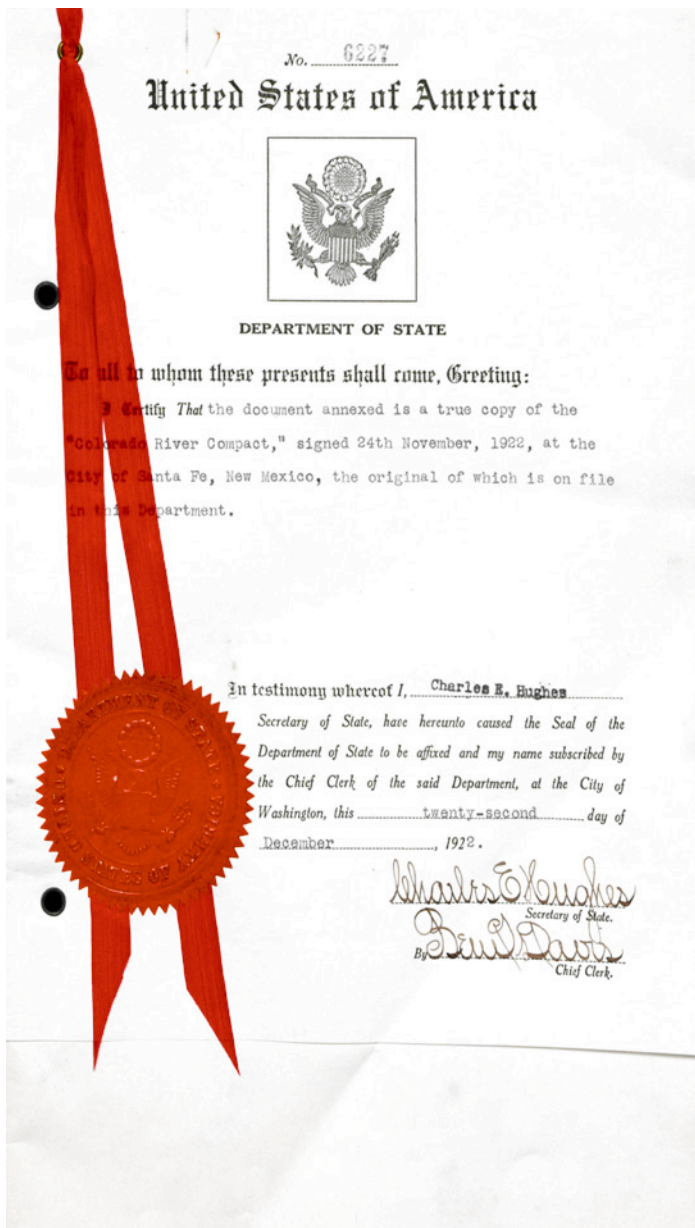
No. 6227

United States of America

DEPARTMENT OF STATE

To all to whom these presents shall come, Greeting:

I Certify That the document annexed is a true copy of the "Colorado River Compact," signed 24th November, 1922, at the City of Santa Fe, New Mexico, the original of which is on file in this Department.

In testimony whereof I, Charles E. Hughes Secretary of State, have hereunto caused the Seal of the Department of State to be affixed and my name subscribed by the Chief Clerk of the said Department, at the City of Washington, this twenty-second day of December, 1922.

Charles E Hughes
Secretary of State.
By Ben G Davis
Chief Clerk.

DEPARTMENT OF STATE UNITED STATES OF AMERICA